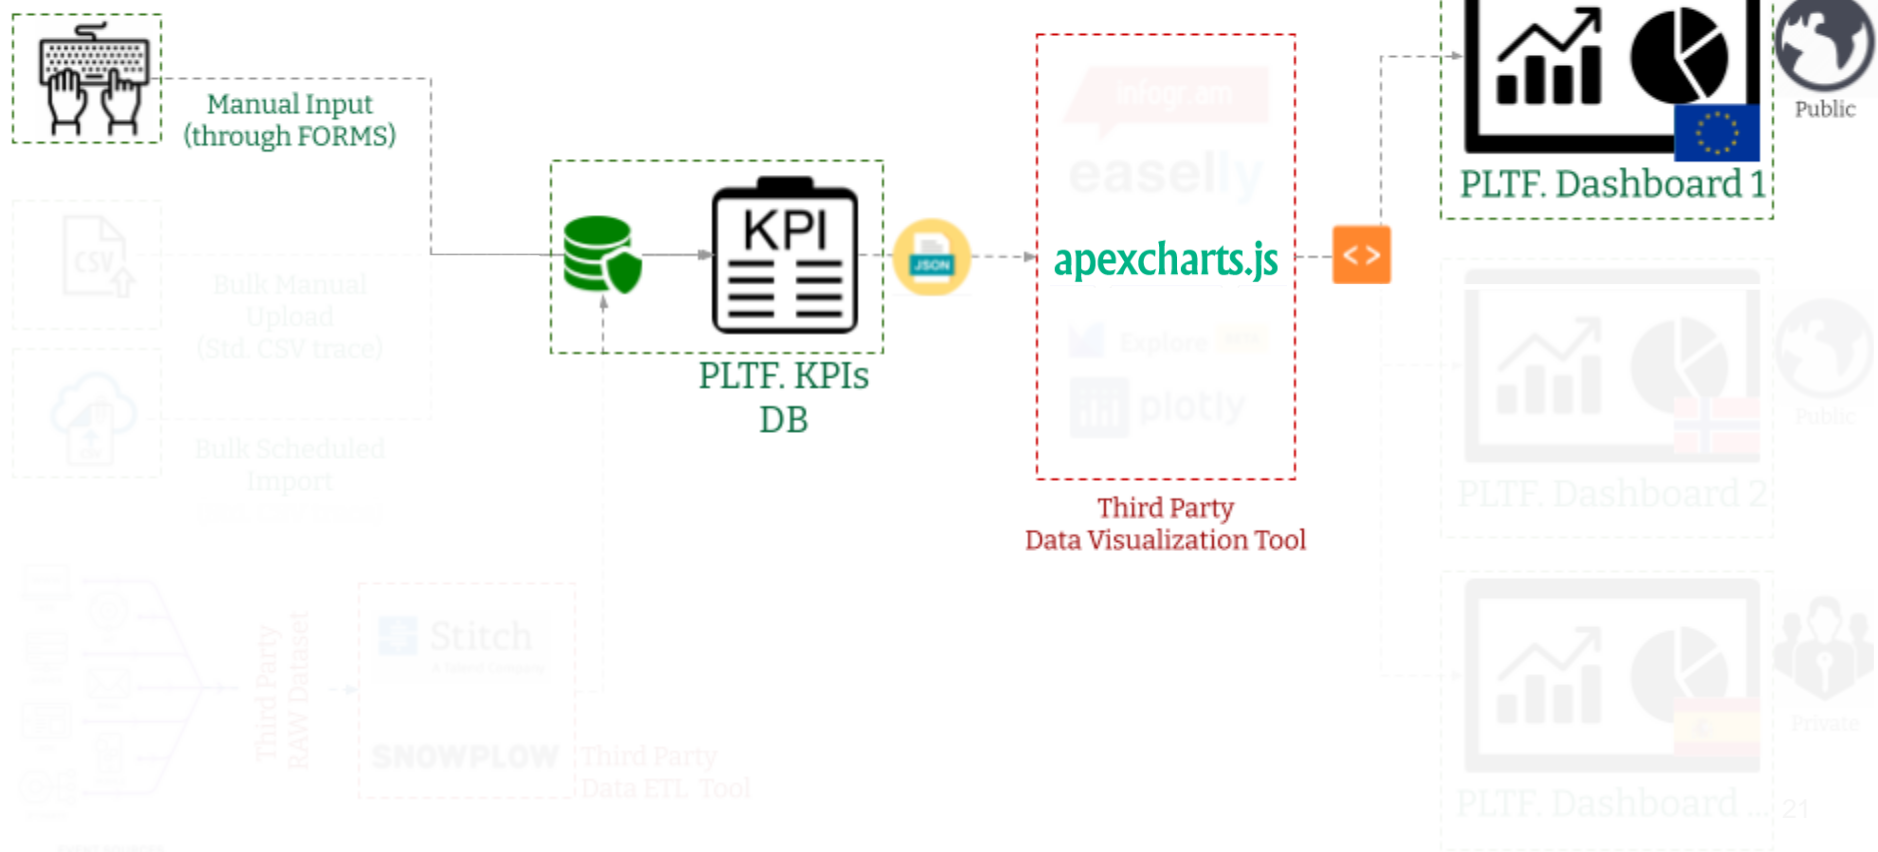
Manual Input
(through FORMS)

CSV

Bulk Manual Upload (Std. CSV trace)

Bulk Scheduled Import

KPI

PLTF. KPIs DB

JSON

infogr.am

easelly

apexcharts.js

Explore

plotly

Third Party
Data Visualization Tool

PLTF. Dashboard 1

Public

PLTF. Dashboard 2

Public

PLTF. Dashboard ... 21

Private

Third Party RAW Dataset

Stitch

SNOWPLOW

Third Party Data ETL Tool